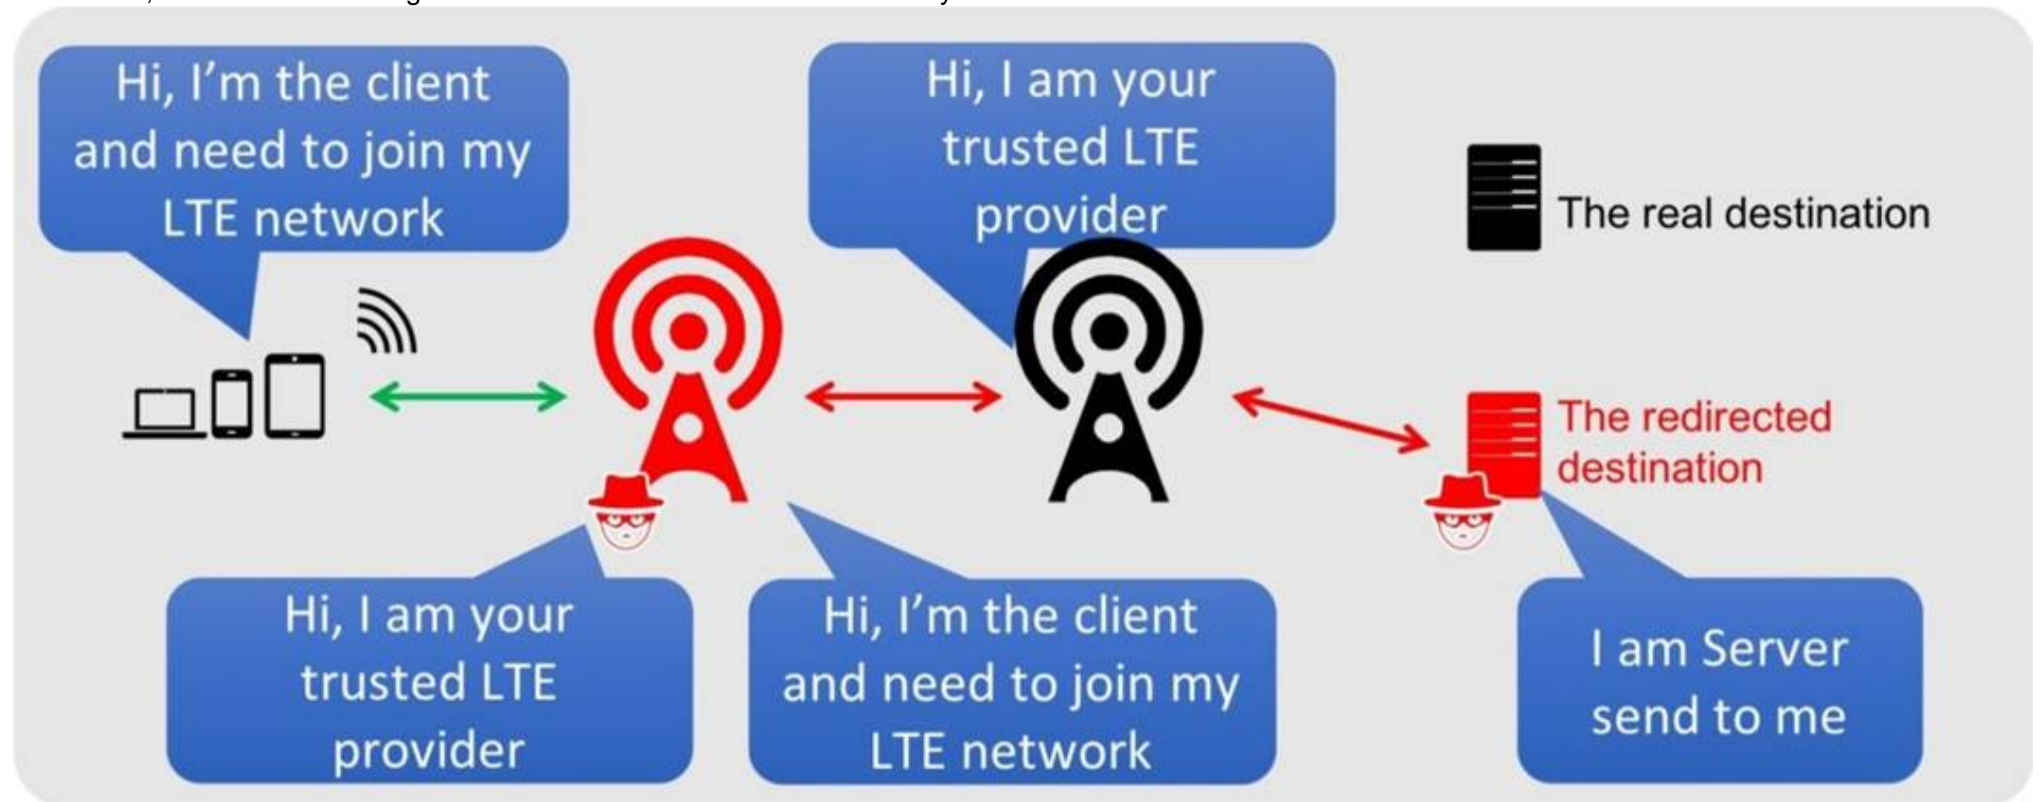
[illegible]

Hi, I'm the client and need to join my LTE network

Hi, I am your trusted LTE provider

The real destination

The redirected destination

Hi, I am your trusted LTE provider

Hi, I'm the client and need to join my LTE network

I am Server send to me